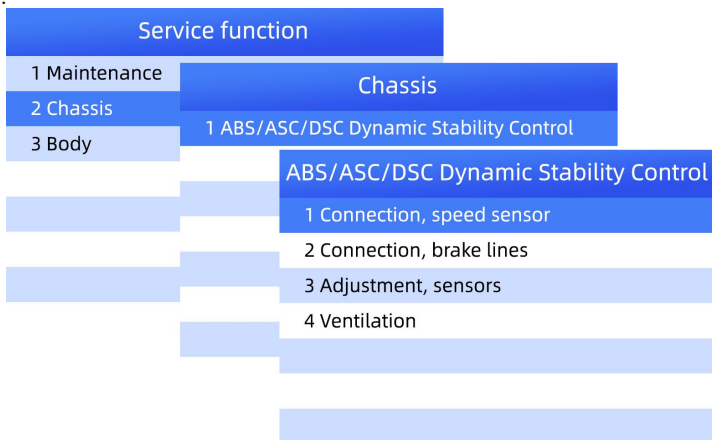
Service function

1 Maintenance

2 Chassis

3 Body

Chassis

1 ABS/ASC/DSC Dynamic Stability Control

ABS/ASC/DSC Dynamic Stability Control

1 Connection, speed sensor

2 Connection, brake lines

3 Adjustment, sensors

4 Ventilation